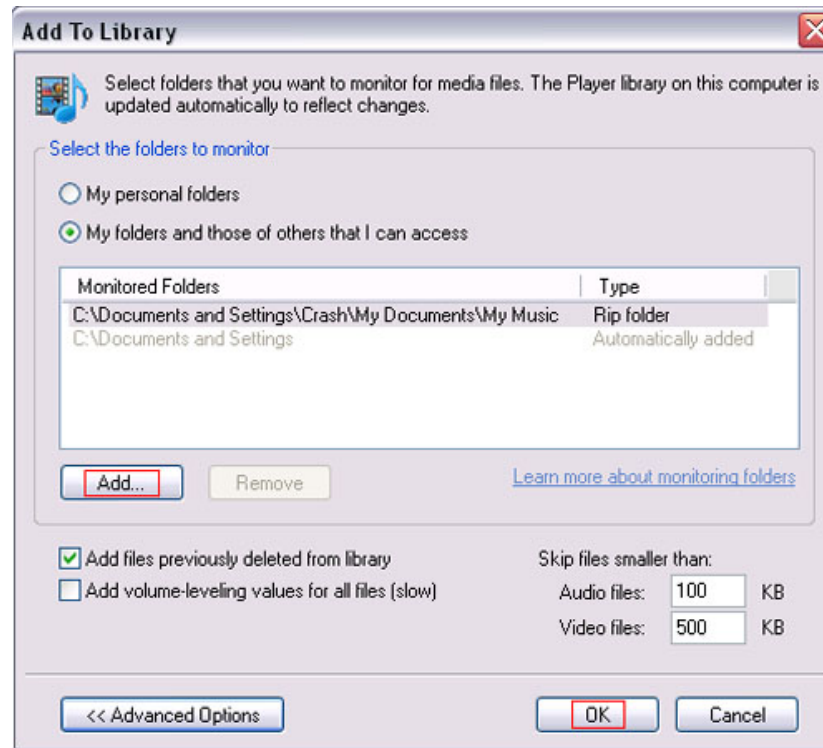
Add To Library

Select folders that you want to monitor for media files. The Player library on this computer is updated automatically to reflect changes.

Select the folders to monitor

My personal folders

My folders and those of others that I can access

| Monitored Folders | Type |
|---|---|
| C:\Documents and Settings\Crash\My Documents\My Music | Rip folder |
| C:\Documents and Settings | Automatically added |

Add...

Remove

Learn more about monitoring folders

Add files previously deleted from library

Add volume-leveling values for all files (slow)

Skip files smaller than:

Audio files: 100 KB

Video files: 500 KB

<< Advanced Options

OK

Cancel